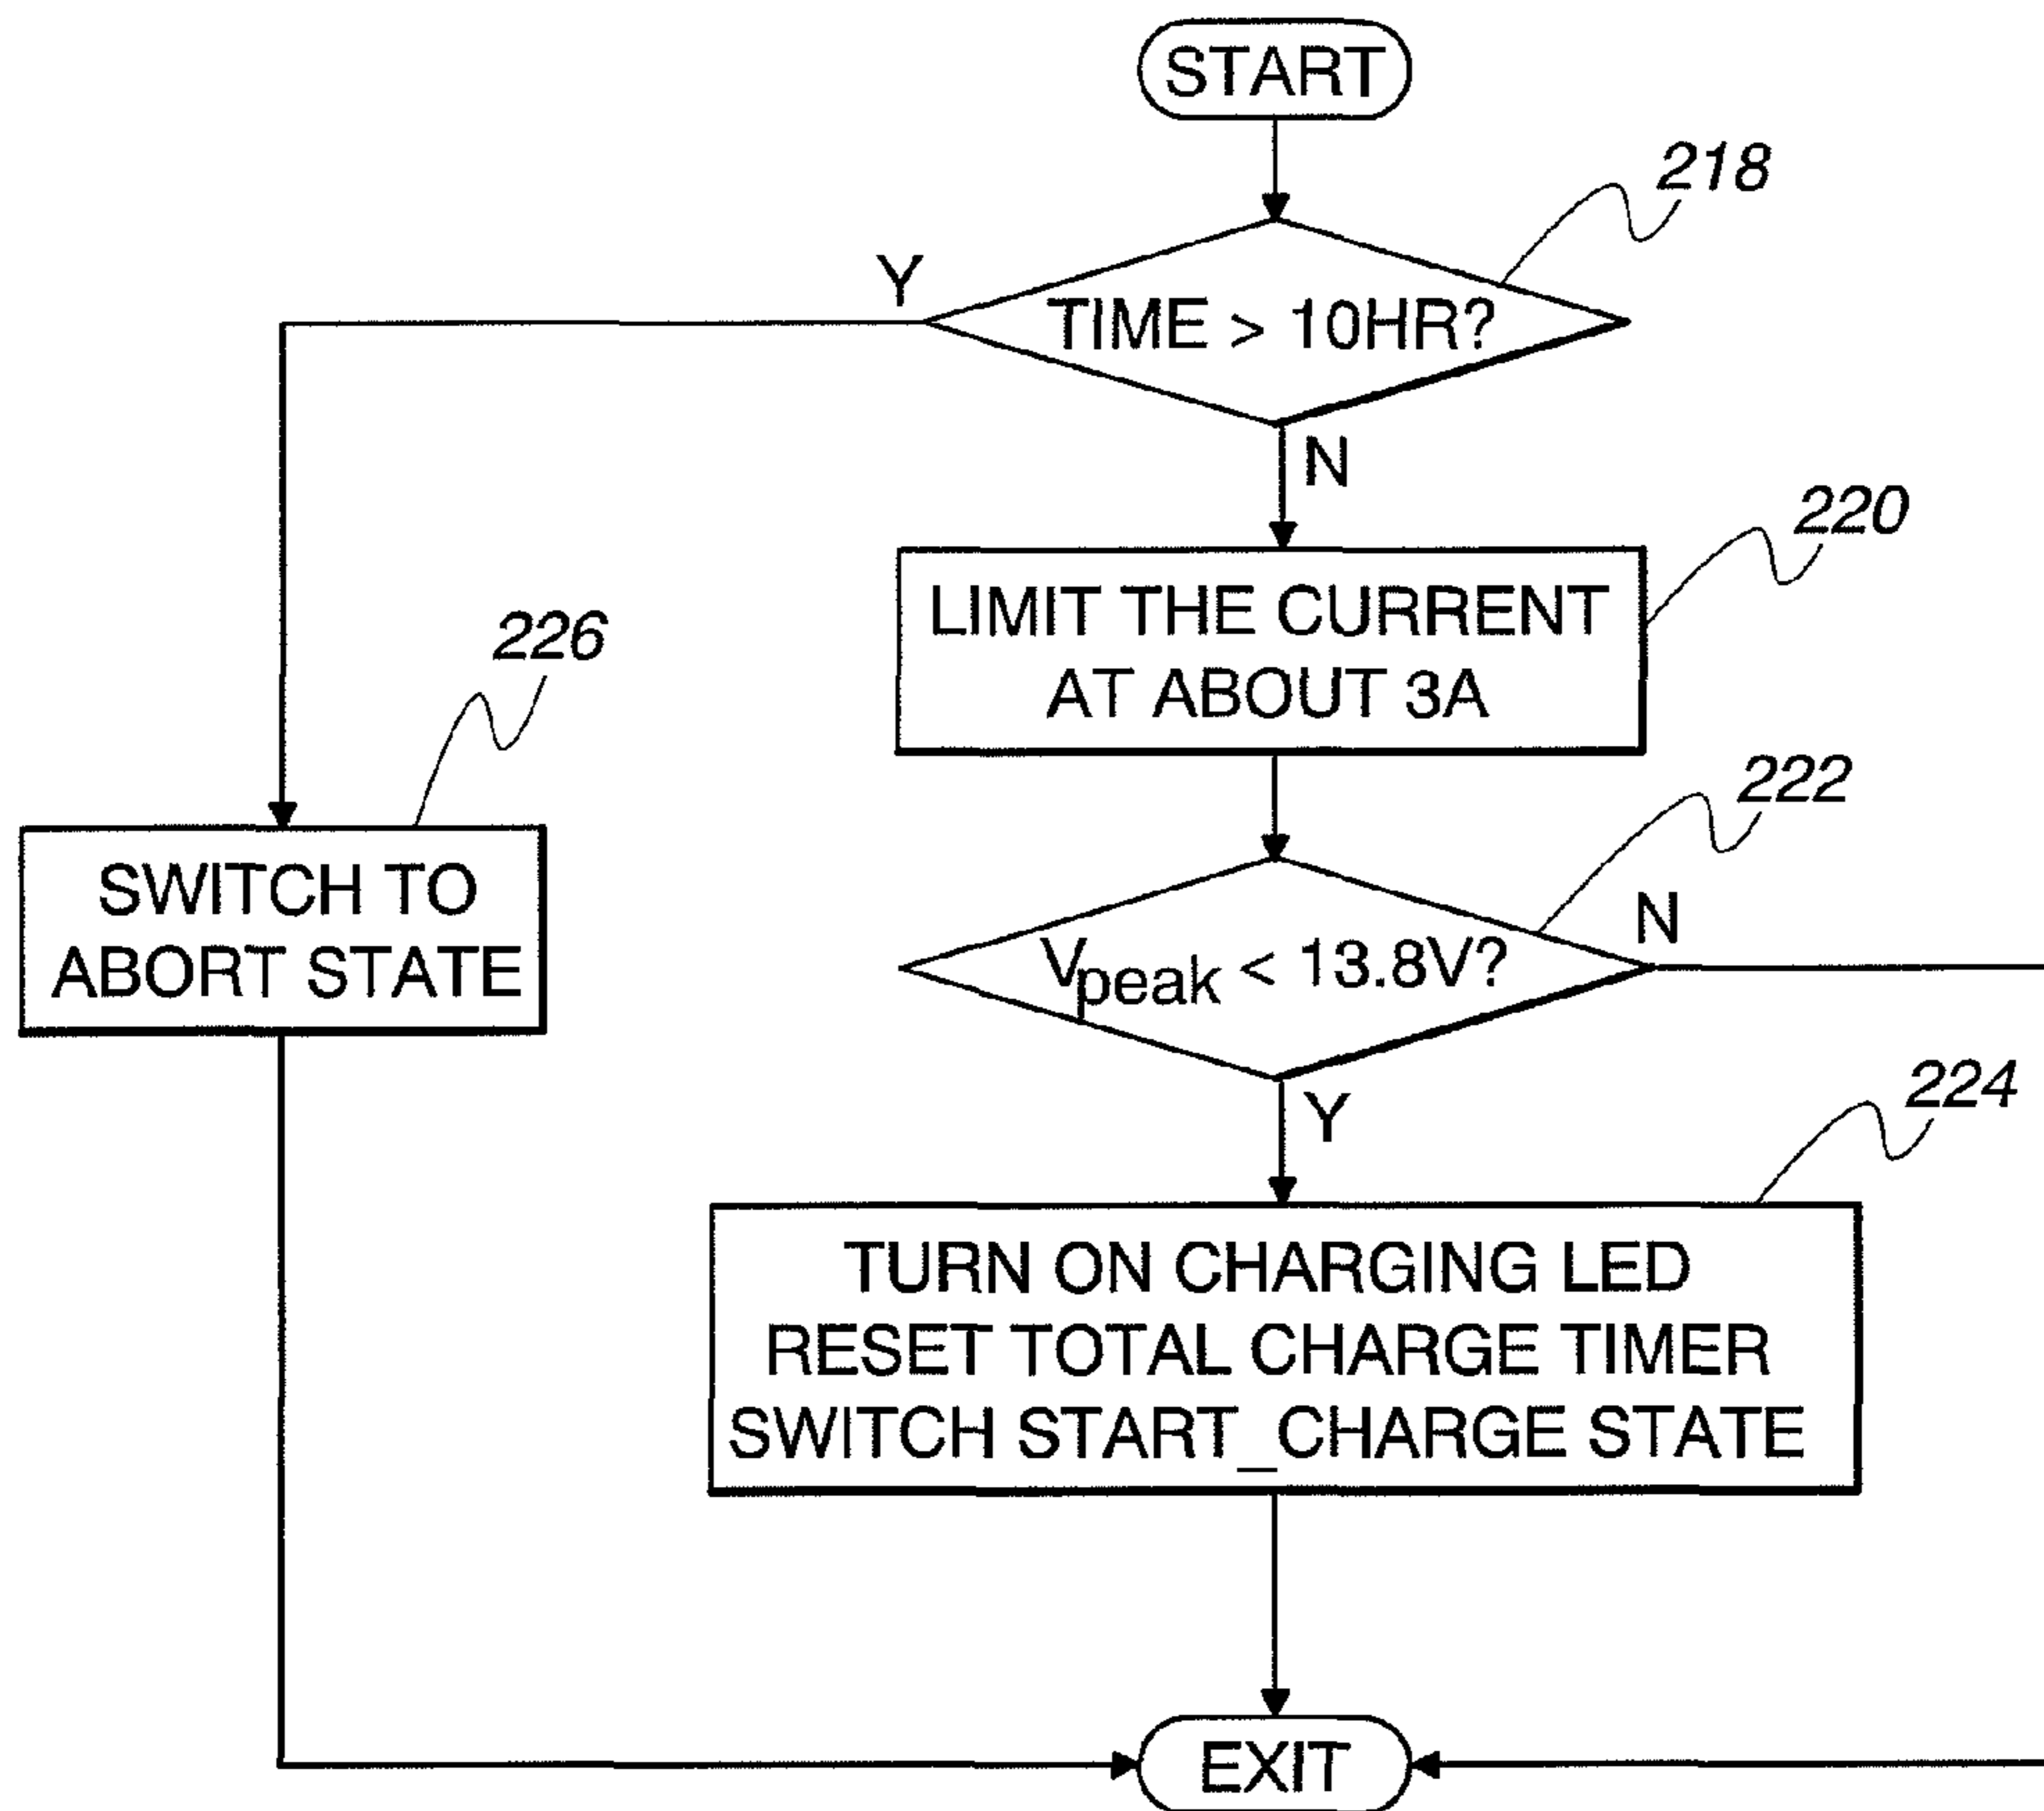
START

218

Y

TIME > 10HR?

N

220

LIMIT THE CURRENT AT ABOUT 3A

226

SWITCH TO ABORT STATE

222

N

$V_{peak}$ < 13.8V?

Y

224

TURN ON CHARGING LED
RESET TOTAL CHARGE TIMER
SWITCH START_CHARGE STATE

EXIT